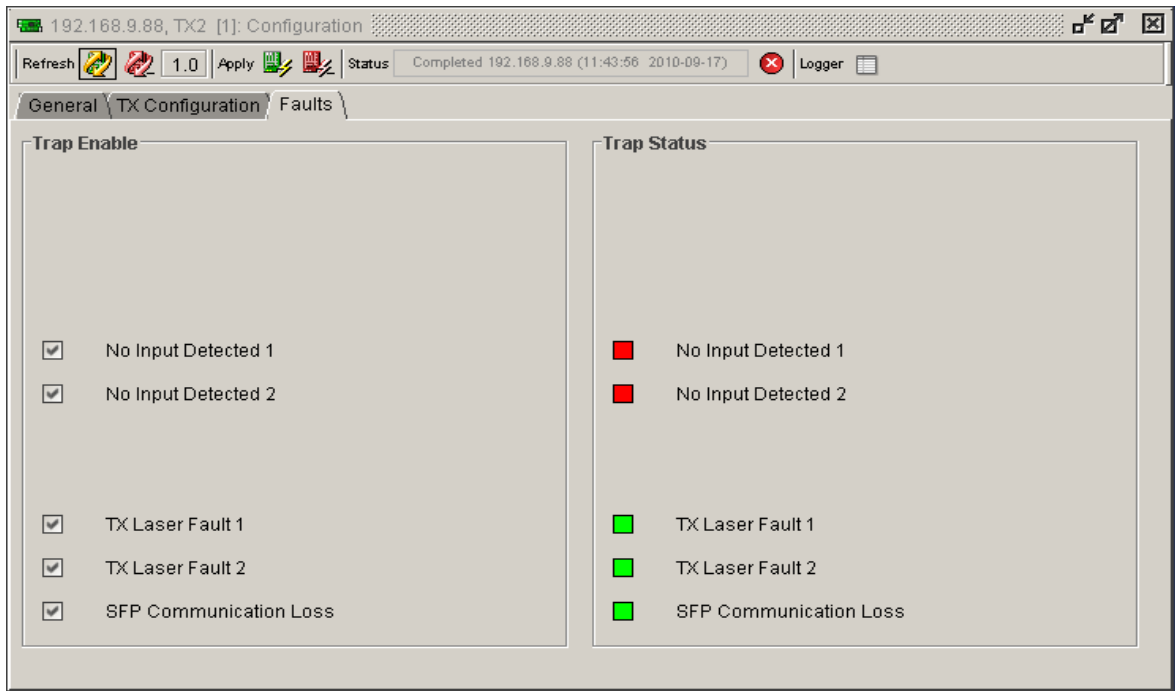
192.168.9.88, TX2 [1]: Configuration

Refresh 1.0 Apply Status Completed 192.168.9.88 (11:43:56 2010-09-17) Logger

General TX Configuration Faults

Trap Enable

No Input Detected 1

No Input Detected 2

TX Laser Fault 1

TX Laser Fault 2

SFP Communication Loss

Trap Status

No Input Detected 1

No Input Detected 2

TX Laser Fault 1

TX Laser Fault 2

SFP Communication Loss